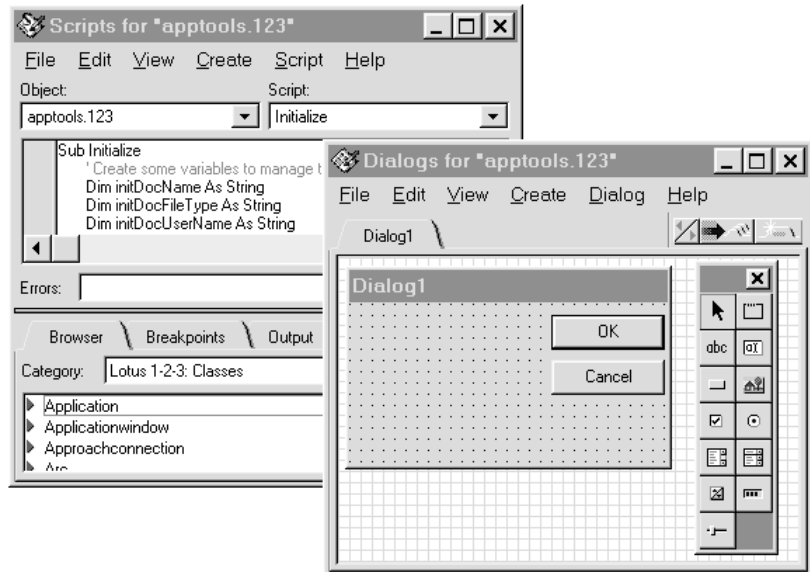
Scripts for "apptools.123"

File Edit View Create Script Help

Object:
apptools.123

Script:
Initialize

Sub Initialize
' Create some variables to manage t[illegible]
Dim initDocName As String
Dim initDocFileType As String
Dim initDocUserName As String

Errors:

Browser Breakpoints Output

Category: Lotus 1-2-3: Classes

Application
Applicationwindow
Approachconnection
Arc

Dialogs for "apptools.123"

File Edit View Create Dialog Help

Dialog1

Dialog1

OK

Cancel

abc